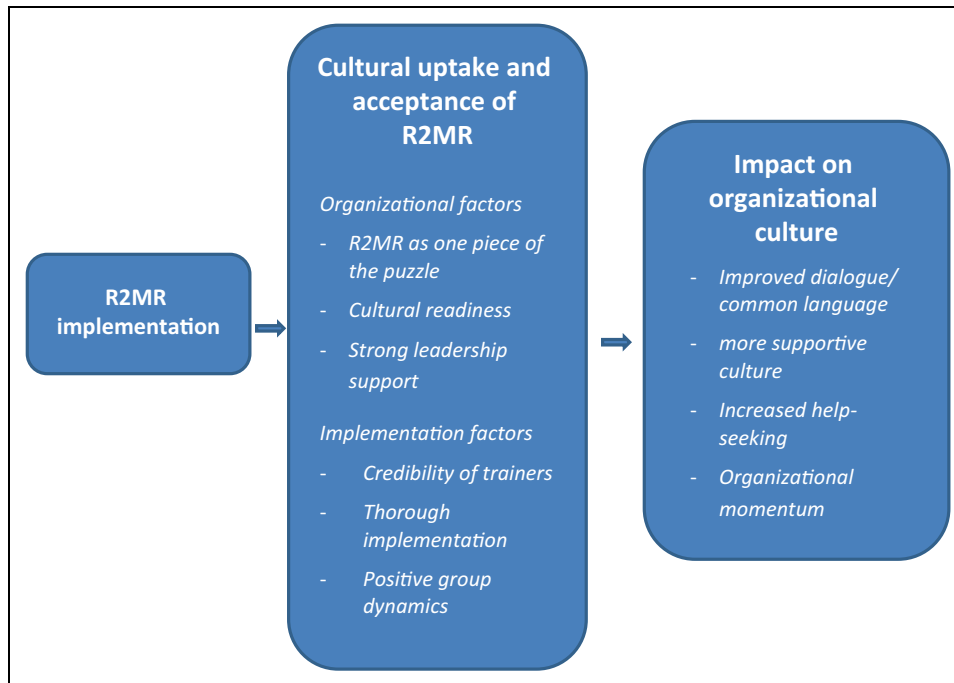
R2MR implementation

Cultural uptake and acceptance of R2MR

Organizational factors

- R2MR as one piece of the puzzle
- Cultural readiness
- Strong leadership support

Implementation factors

- Credibility of trainers
- Thorough implementation
- Positive group dynamics

Impact on organizational culture

- Improved dialogue/ common language
- more supportive culture
- Increased help-seeking
- Organizational momentum